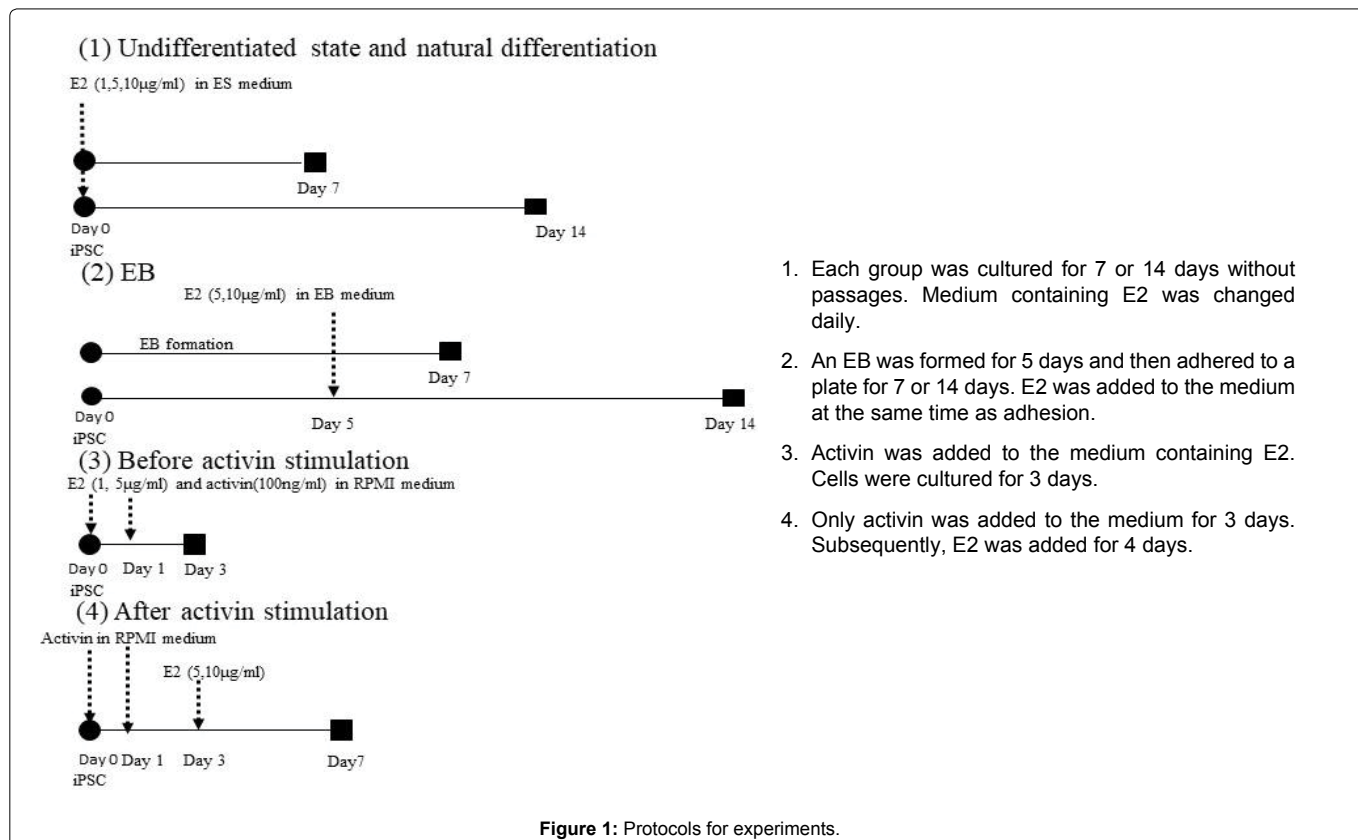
(1) Undifferentiated state and natural differentiation

E2 (1,5,10μg/ml) in ES medium

Day 7

Day 0
iPSC

Day 14

(2) EB

E2 (5,10μg/ml) in EB medium

EB formation

Day 7

Day 0
iPSC

Day 5

Day 14

(3) Before activin stimulation

E2 (1, 5μg/ml) and activin(100ng/ml) in RPMI medium

Day 0
iPSC

Day 1

Day 3

(4) After activin stimulation

Activin in RPMI medium

E2 (5,10μg/ml)

Day 0
iPSC

Day 1

Day 3

Day7

1. Each group was cultured for 7 or 14 days without passages. Medium containing E2 was changed daily.

2. An EB was formed for 5 days and then adhered to a plate for 7 or 14 days. E2 was added to the medium at the same time as adhesion.

3. Activin was added to the medium containing E2. Cells were cultured for 3 days.

4. Only activin was added to the medium for 3 days. Subsequently, E2 was added for 4 days.

Figure 1: Protocols for experiments.